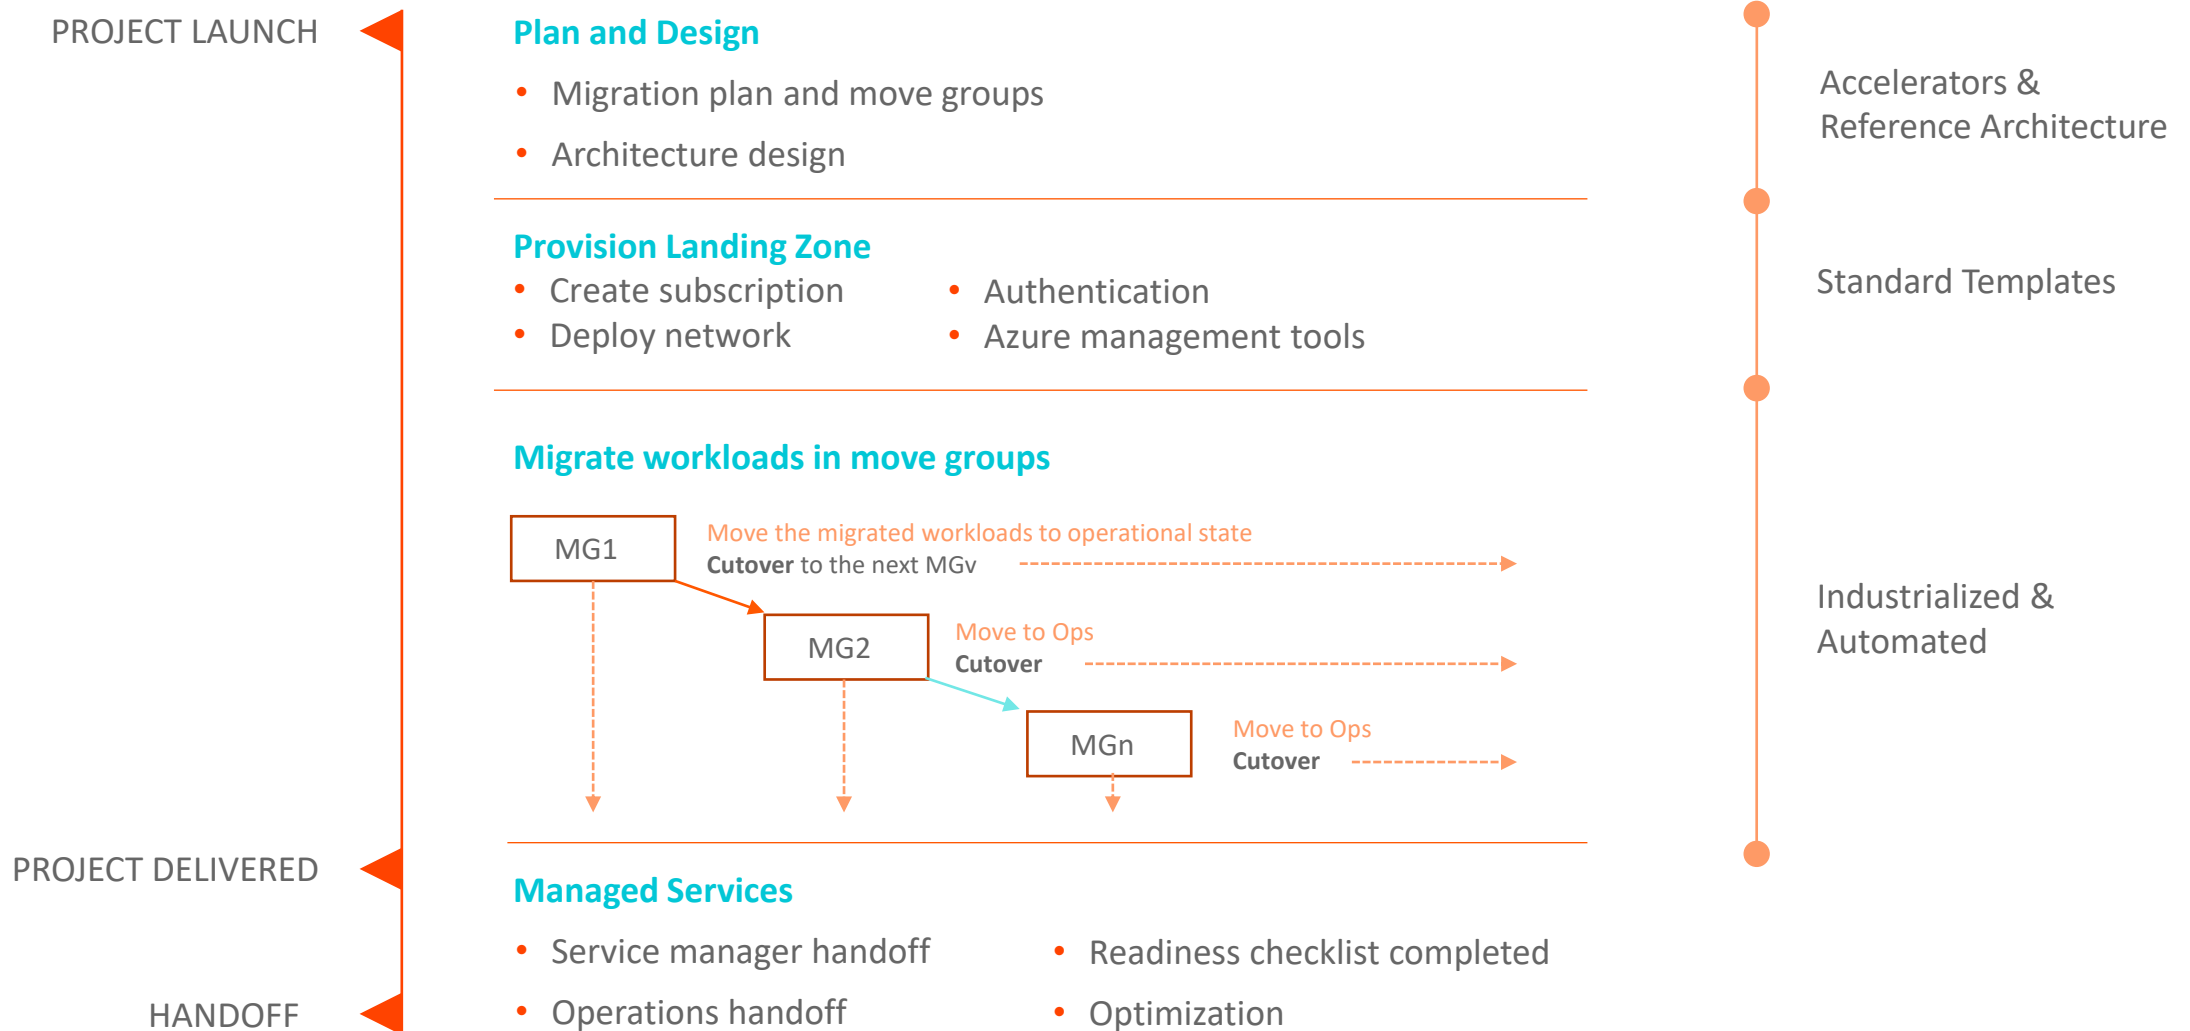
PROJECT LAUNCH

Plan and Design

- Migration plan and move groups
- Architecture design

Accelerators & Reference Architecture

Provision Landing Zone

- Create subscription
- Deploy network

- Authentication
- Azure management tools

Standard Templates

Migrate workloads in move groups

MG1

Move the migrated workloads to operational state
**Cutover** to the next MGv

MG2

Move to Ops
**Cutover**

MGn

Move to Ops
**Cutover**

Industrialized & Automated

PROJECT DELIVERED

Managed Services

- Service manager handoff
- Operations handoff

- Readiness checklist completed
- Optimization

HANDOFF